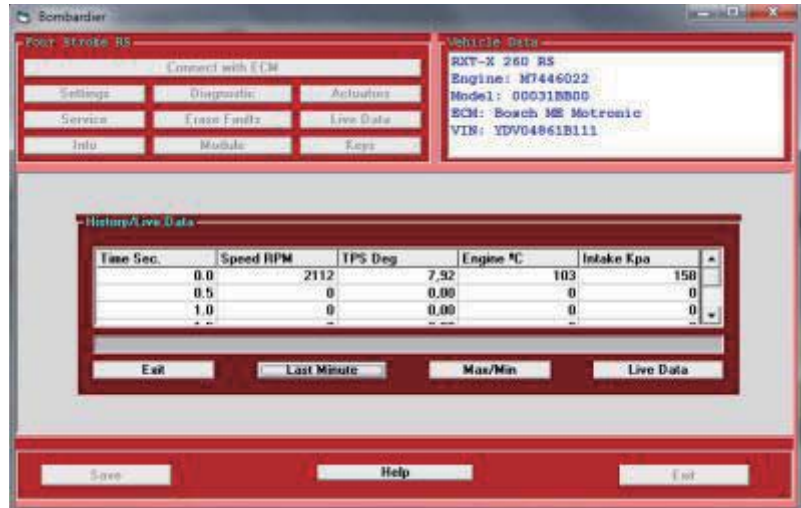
Bombardier

Four Stroke RS

Connect with ECM

Settings | Diagnostic | Actuators
Service | Erase Faults | Live Data
Info | Module | Keys

Vehicle Data

RXT-X 260 RS
Engine: M7446022
Model: 00031BB00
ECM: Bosch ME Motronic
VIN: YDV04861B111

History/Live Data

| Time Sec. | Speed RPM | TPS Deg | Engine °C | Intake Kpa |
|---|---|---|---|---|
| 0.0 | 2112 | 7,92 | 103 | 158 |
| 0.5 | 0 | 0,00 | 0 | 0 |
| 1.0 | 0 | 0,00 | 0 | 0 |

Exit | Last Minute | Max/Min | Live Data

Save | Help | Exit